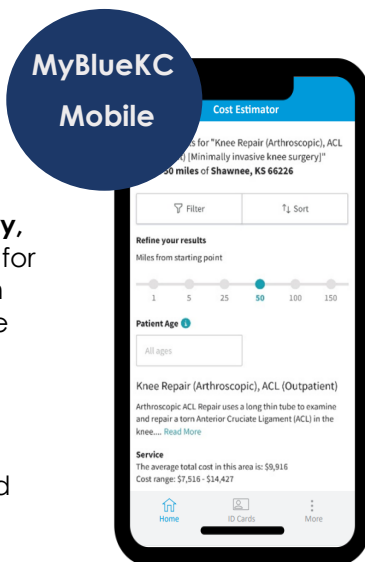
MyBlueKC Mobile

y, for

e

d

Cost Estimator

ts for "Knee Repair (Arthroscopic), ACL ] [Minimally invasive knee surgery]" 50 miles of Shawnee, KS 66226

Filter

Sort

Refine your results

Miles from starting point

1 5 25 50 100 150

Patient Age

All ages

Knee Repair (Arthroscopic), ACL (Outpatient)

Arthroscopic ACL Repair uses a long thin tube to examine and repair a torn Anterior Cruciate Ligament (ACL) in the knee.... Read More

Service

The average total cost in this area is: $9,916

Cost range: $7,516 - $14,427

Home

ID Cards

More